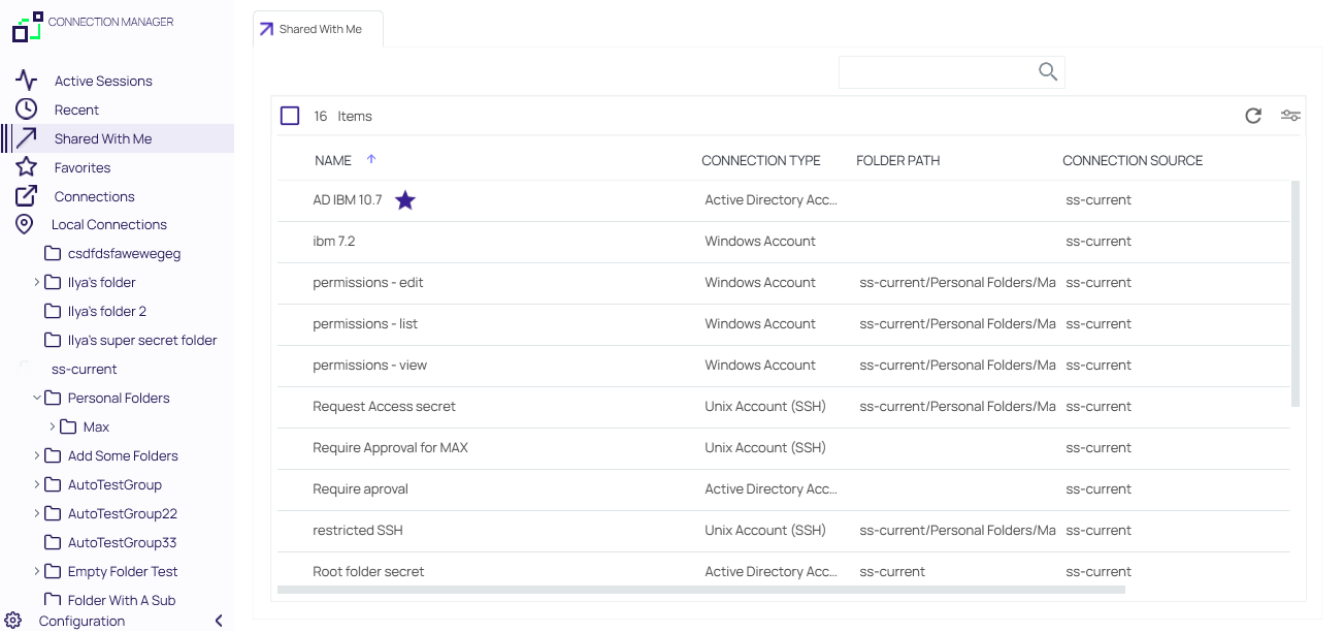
CONNECTION MANAGER

Active Sessions
Recent
Shared With Me
Favorites
Connections
Local Connections
csdfdsfawewegeg
Ilya's folder
Ilya's folder 2
Ilya's super secret folder
ss-current
Personal Folders
Max
Add Some Folders
AutoTestGroup
AutoTestGroup22
AutoTestGroup33
Empty Folder Test
Folder With A Sub
Configuration

Shared With Me

16 Items

| NAME ↑ | CONNECTION TYPE | FOLDER PATH | CONNECTION SOURCE |
|---|---|---|---|
| AD IBM 10.7 | Active Directory Acc... | | ss-current |
| ibm 7.2 | Windows Account | | ss-current |
| permissions - edit | Windows Account | ss-current/Personal Folders/Ma | ss-current |
| permissions - list | Windows Account | ss-current/Personal Folders/Ma | ss-current |
| permissions - view | Windows Account | ss-current/Personal Folders/Ma | ss-current |
| Request Access secret | Unix Account (SSH) | ss-current/Personal Folders/Ma | ss-current |
| Require Approval for MAX | Unix Account (SSH) | | ss-current |
| Require aproval | Active Directory Acc... | | ss-current |
| restricted SSH | Unix Account (SSH) | ss-current/Personal Folders/Ma | ss-current |
| Root folder secret | Active Directory Acc... | ss-current | ss-current |